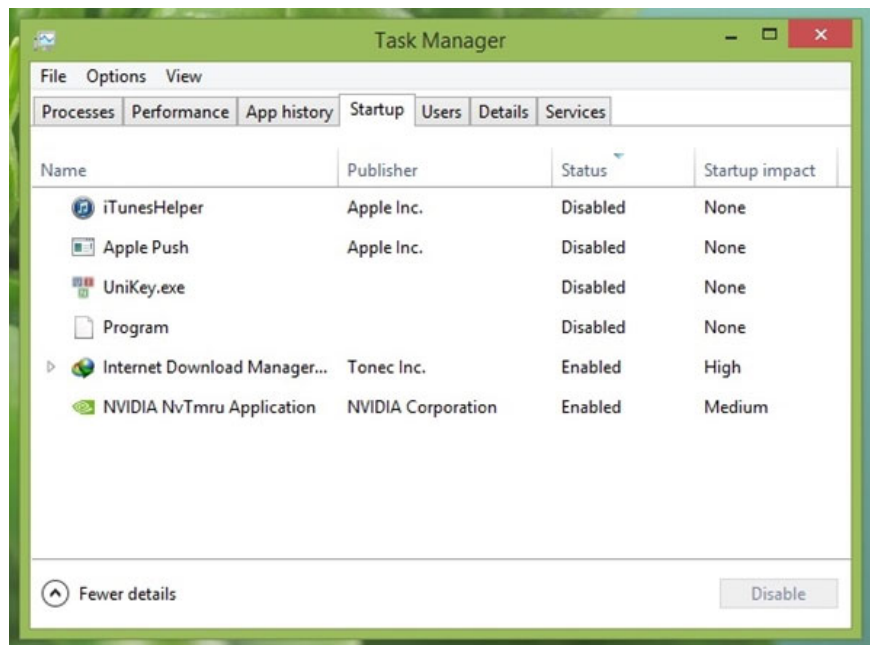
Task Manager

File Options View

Processes | Performance | App history | Startup | Users | Details | Services

| Name | Publisher | Status | Startup impact |
|---|---|---|---|
| iTunesHelper | Apple Inc. | Disabled | None |
| Apple Push | Apple Inc. | Disabled | None |
| UniKey.exe | | Disabled | None |
| Program | | Disabled | None |
| Internet Download Manager... | Tonec Inc. | Enabled | High |
| NVIDIA NvTmru Application | NVIDIA Corporation | Enabled | Medium |

Fewer details

Disable